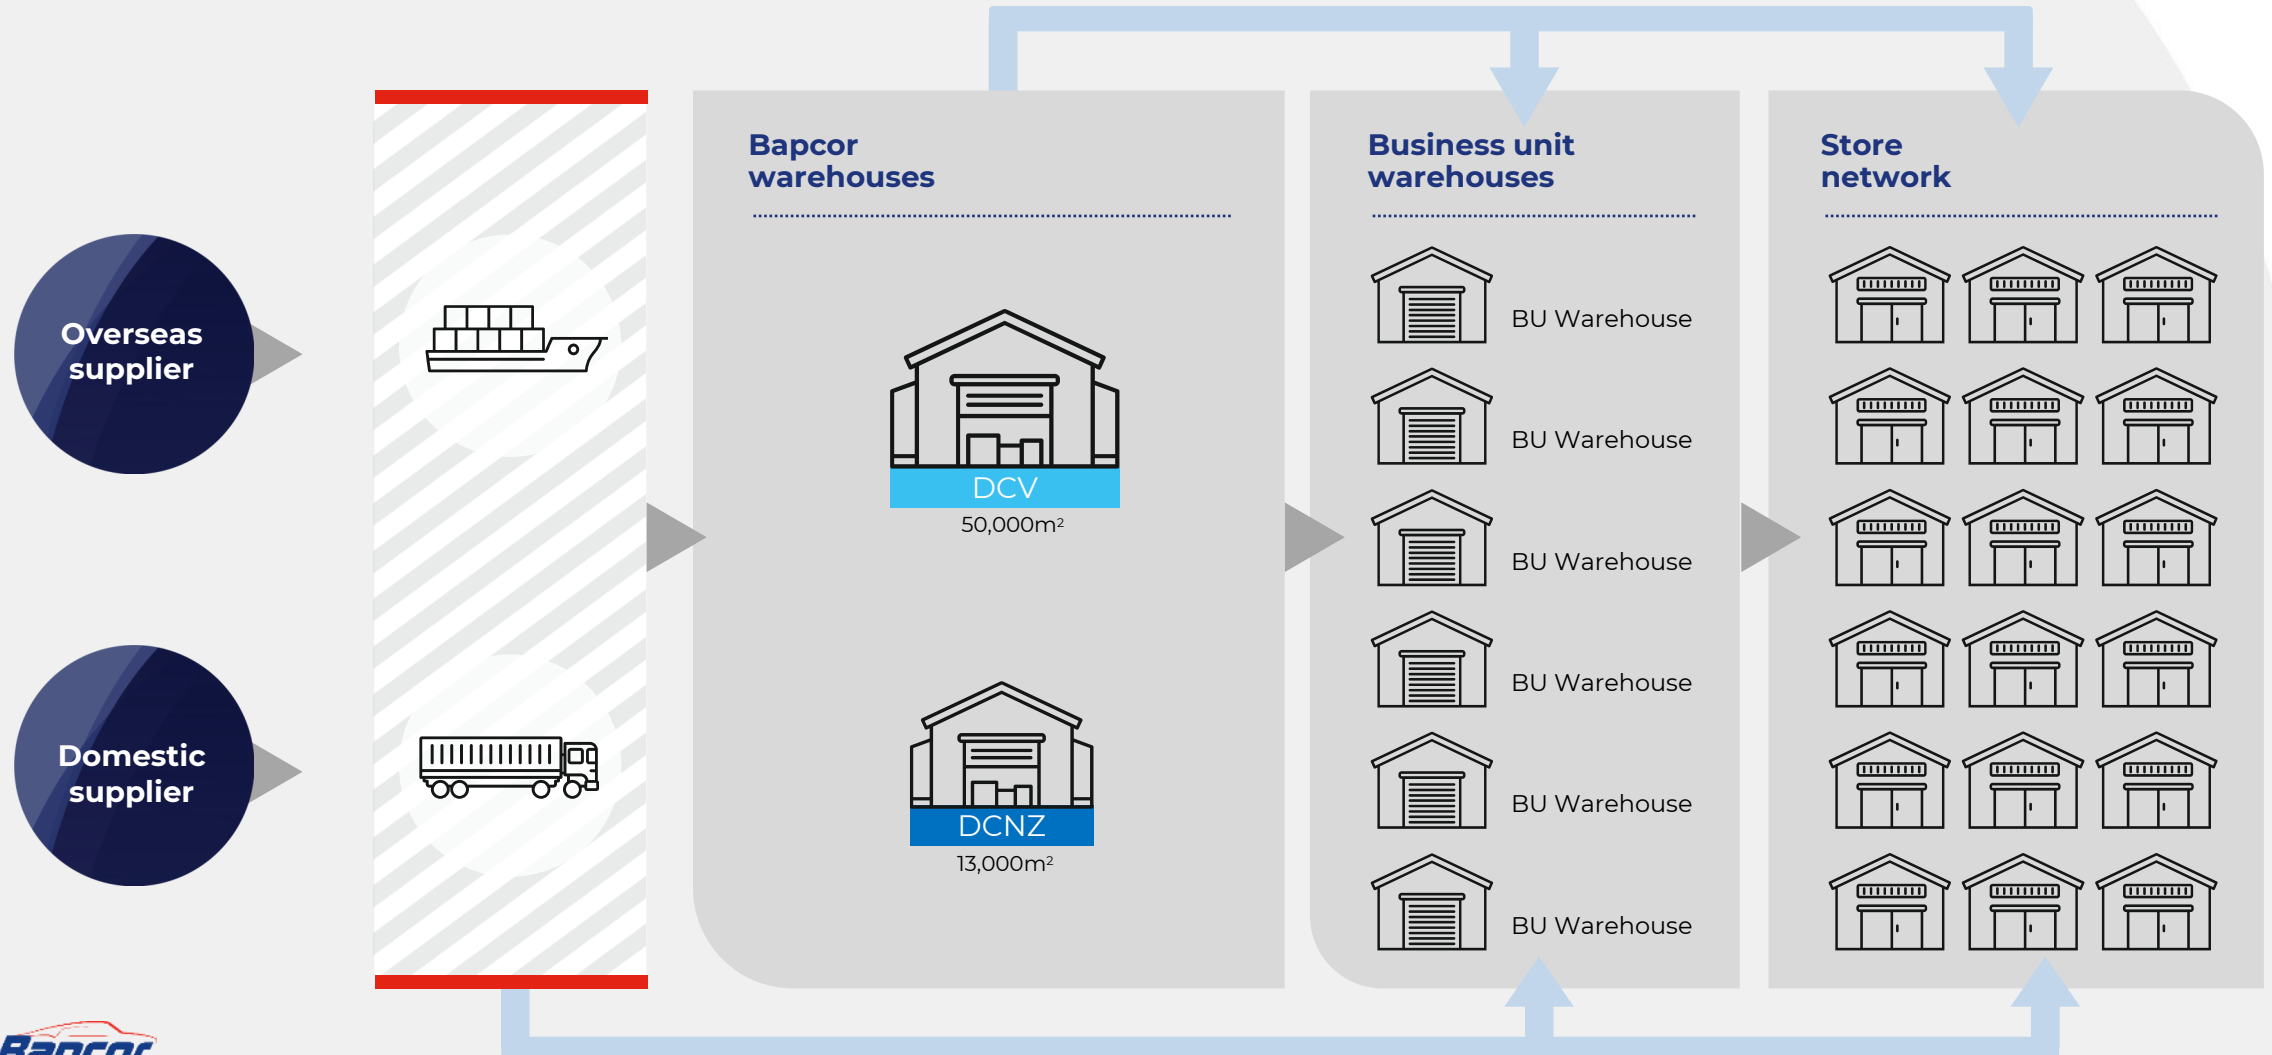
Overseas supplier

Domestic supplier

Bapcor warehouses

DCV
50,000m²

DCNZ
13,000m²

Business unit warehouses

BU Warehouse

BU Warehouse

BU Warehouse

BU Warehouse

BU Warehouse

BU Warehouse

Store network

Bapcor